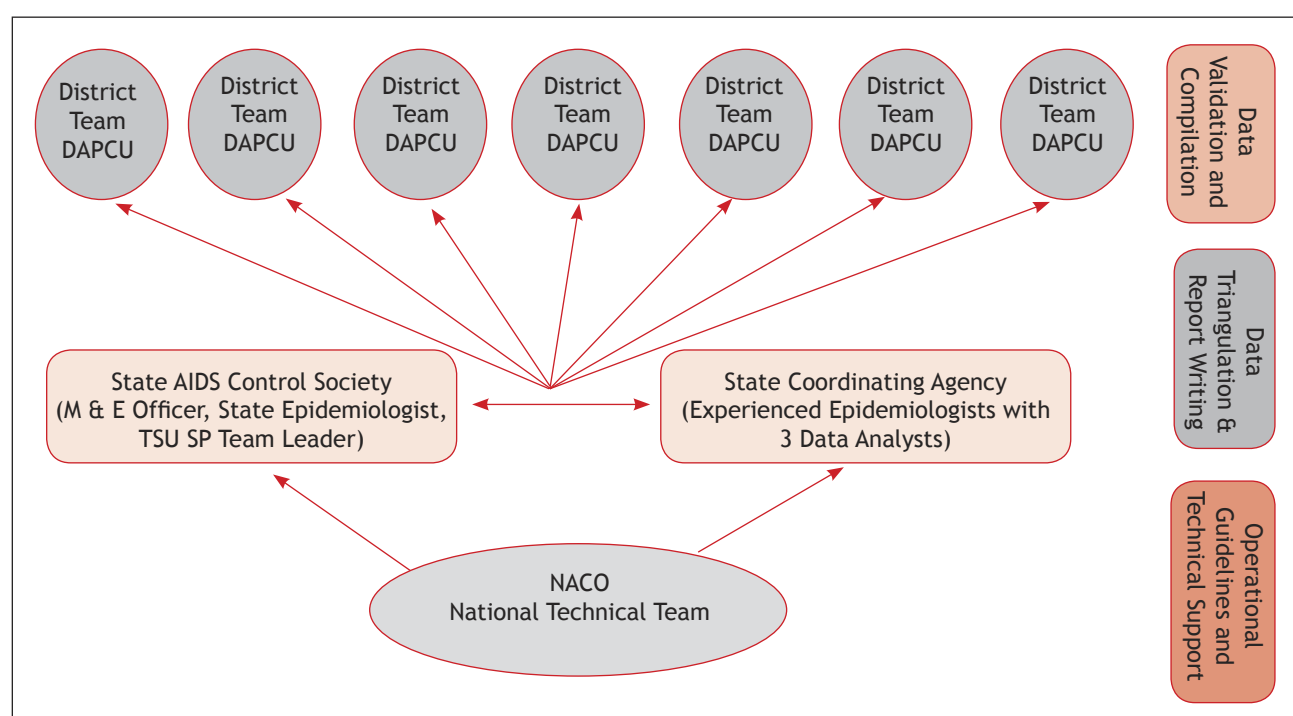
District Team DAPCU

District Team DAPCU

District Team DAPCU

District Team DAPCU

District Team DAPCU

District Team DAPCU

District Team DAPCU

Data Validation and Compilation

Data Triangulation & Report Writing

State AIDS Control Society (M & E Officer, State Epidemiologist, TSU SP Team Leader)

State Coordinating Agency (Experienced Epidemiologists with 3 Data Analysts)

Operational Guidelines and Technical Support

NACO National Technical Team